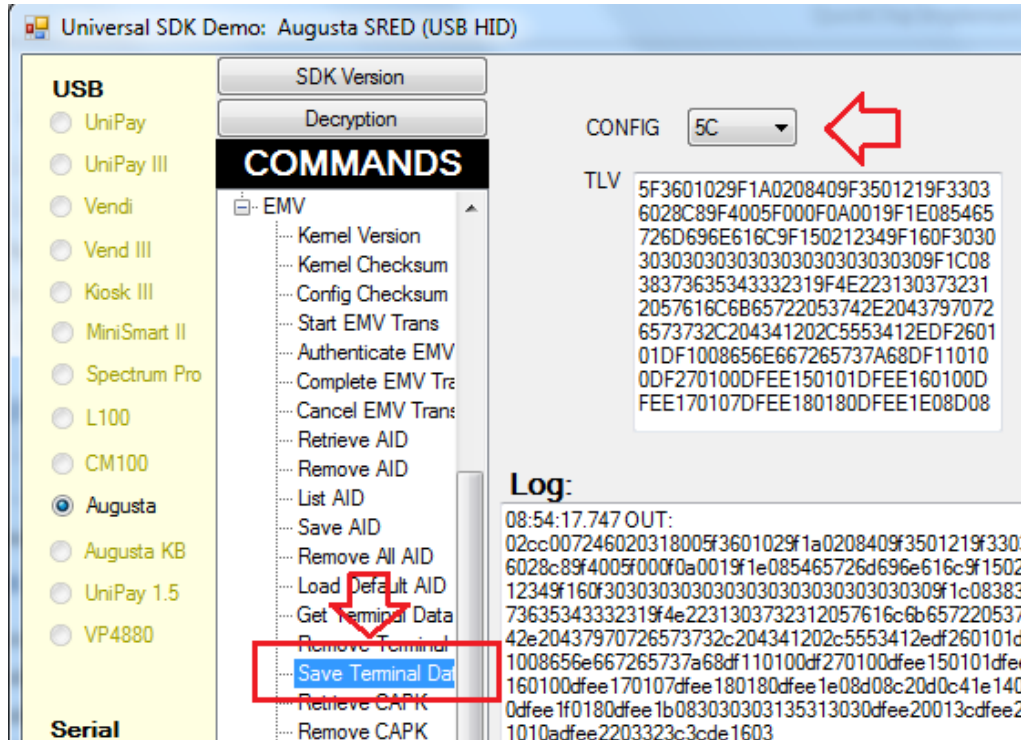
Universal SDK Demo: Augusta SRED (USB HID)

USB
UniPay
UniPay III
Vendi
Vend III
Kiosk III
MiniSmart II
Spectrum Pro
L100
CM100
Augusta
Augusta KB
UniPay 1.5
VP4880

Serial

SDK Version
Decryption
COMMANDS
EMV
Kernel Version
Kernel Checksum
Config Checksum
Start EMV Trans
Authenticate EMV
Complete EMV Tra
Cancel EMV Trans
Retrieve AID
Remove AID
List AID
Save AID
Remove All AID
Load Default AID
Get Terminal Data
Remove Terminal
Save Terminal Dat
Retrieve CAPK
Remove CAPK

CONFIG 5C

TLV
5F3601029F1A0208409F3501219F3303 6028C89F4005F000F0A0019F1E085465 726D696E616C9F150212349F160F3030 303030303030303030303030309F1C08 38373635343332319F4E223130373231 2057616C6B65722053742E2043797072 6573732C204341202C5553412EDF2601 01DF1008656E667265737A68DF11010 0DF270100DFEE150101DFEE160100D FEE170107DFEE180180DFEE1E08D08

Log:
08:54:17.747 OUT:
02cc007246020318005f3601029f1a0208409f3501219f330 6028c89f4005f000f0a0019f1e085465726d696e616c9f1502 12349f160f30303030303030303030303030309f1c08383 73635343332319f4e2231303732312057616c6b657220537 42e20437970726573732c204341202c5553412edf260101d 1008656e667265737a68df110100df270100dfee150101dfe 160100dfee170107dfee180180dfee1e08d08c20d0c41e140 0dfee1f0180dfee1b0830303031353130 30dfee20013cdfee2 1010adfee2203323c3cde1603